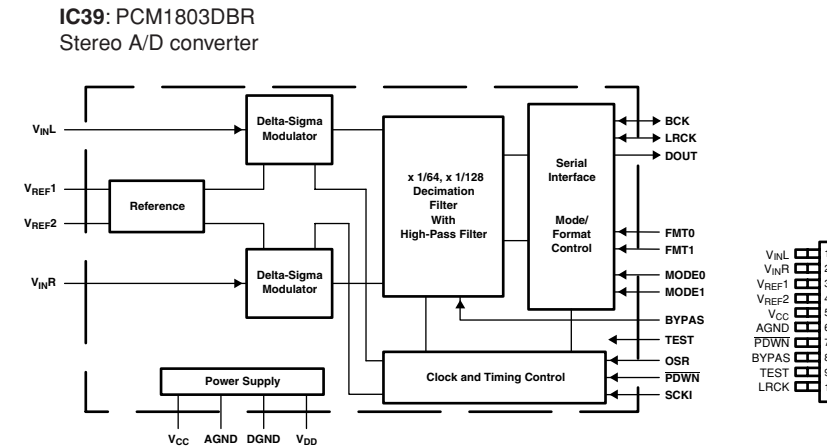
**IC39**: PCM1803DBR
Stereo A/D converter

$V_{IN}L$

$V_{REF}1$

$V_{REF}2$

$V_{IN}R$

Delta-Sigma Modulator

Reference

Delta-Sigma Modulator

x 1/64, x 1/128 Decimation Filter With High-Pass Filter

Serial Interface

Mode/ Format Control

BCK

LRCK

DOUT

FMT0

FMT1

MODE0

MODE1

BYPAS

TEST

OSR

$\overline{PDWN}$

SCKI

Clock and Timing Control

Power Supply

$V_{CC}$ AGND DGND $V_{DD}$

$V_{IN}L$ 1
$V_{IN}R$ 2
$V_{REF}1$ 3
$V_{REF}2$ 4
$V_{CC}$ 5
AGND 6
$\overline{PDWN}$ 7
BYPAS 8
TEST 9
LRCK 1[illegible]